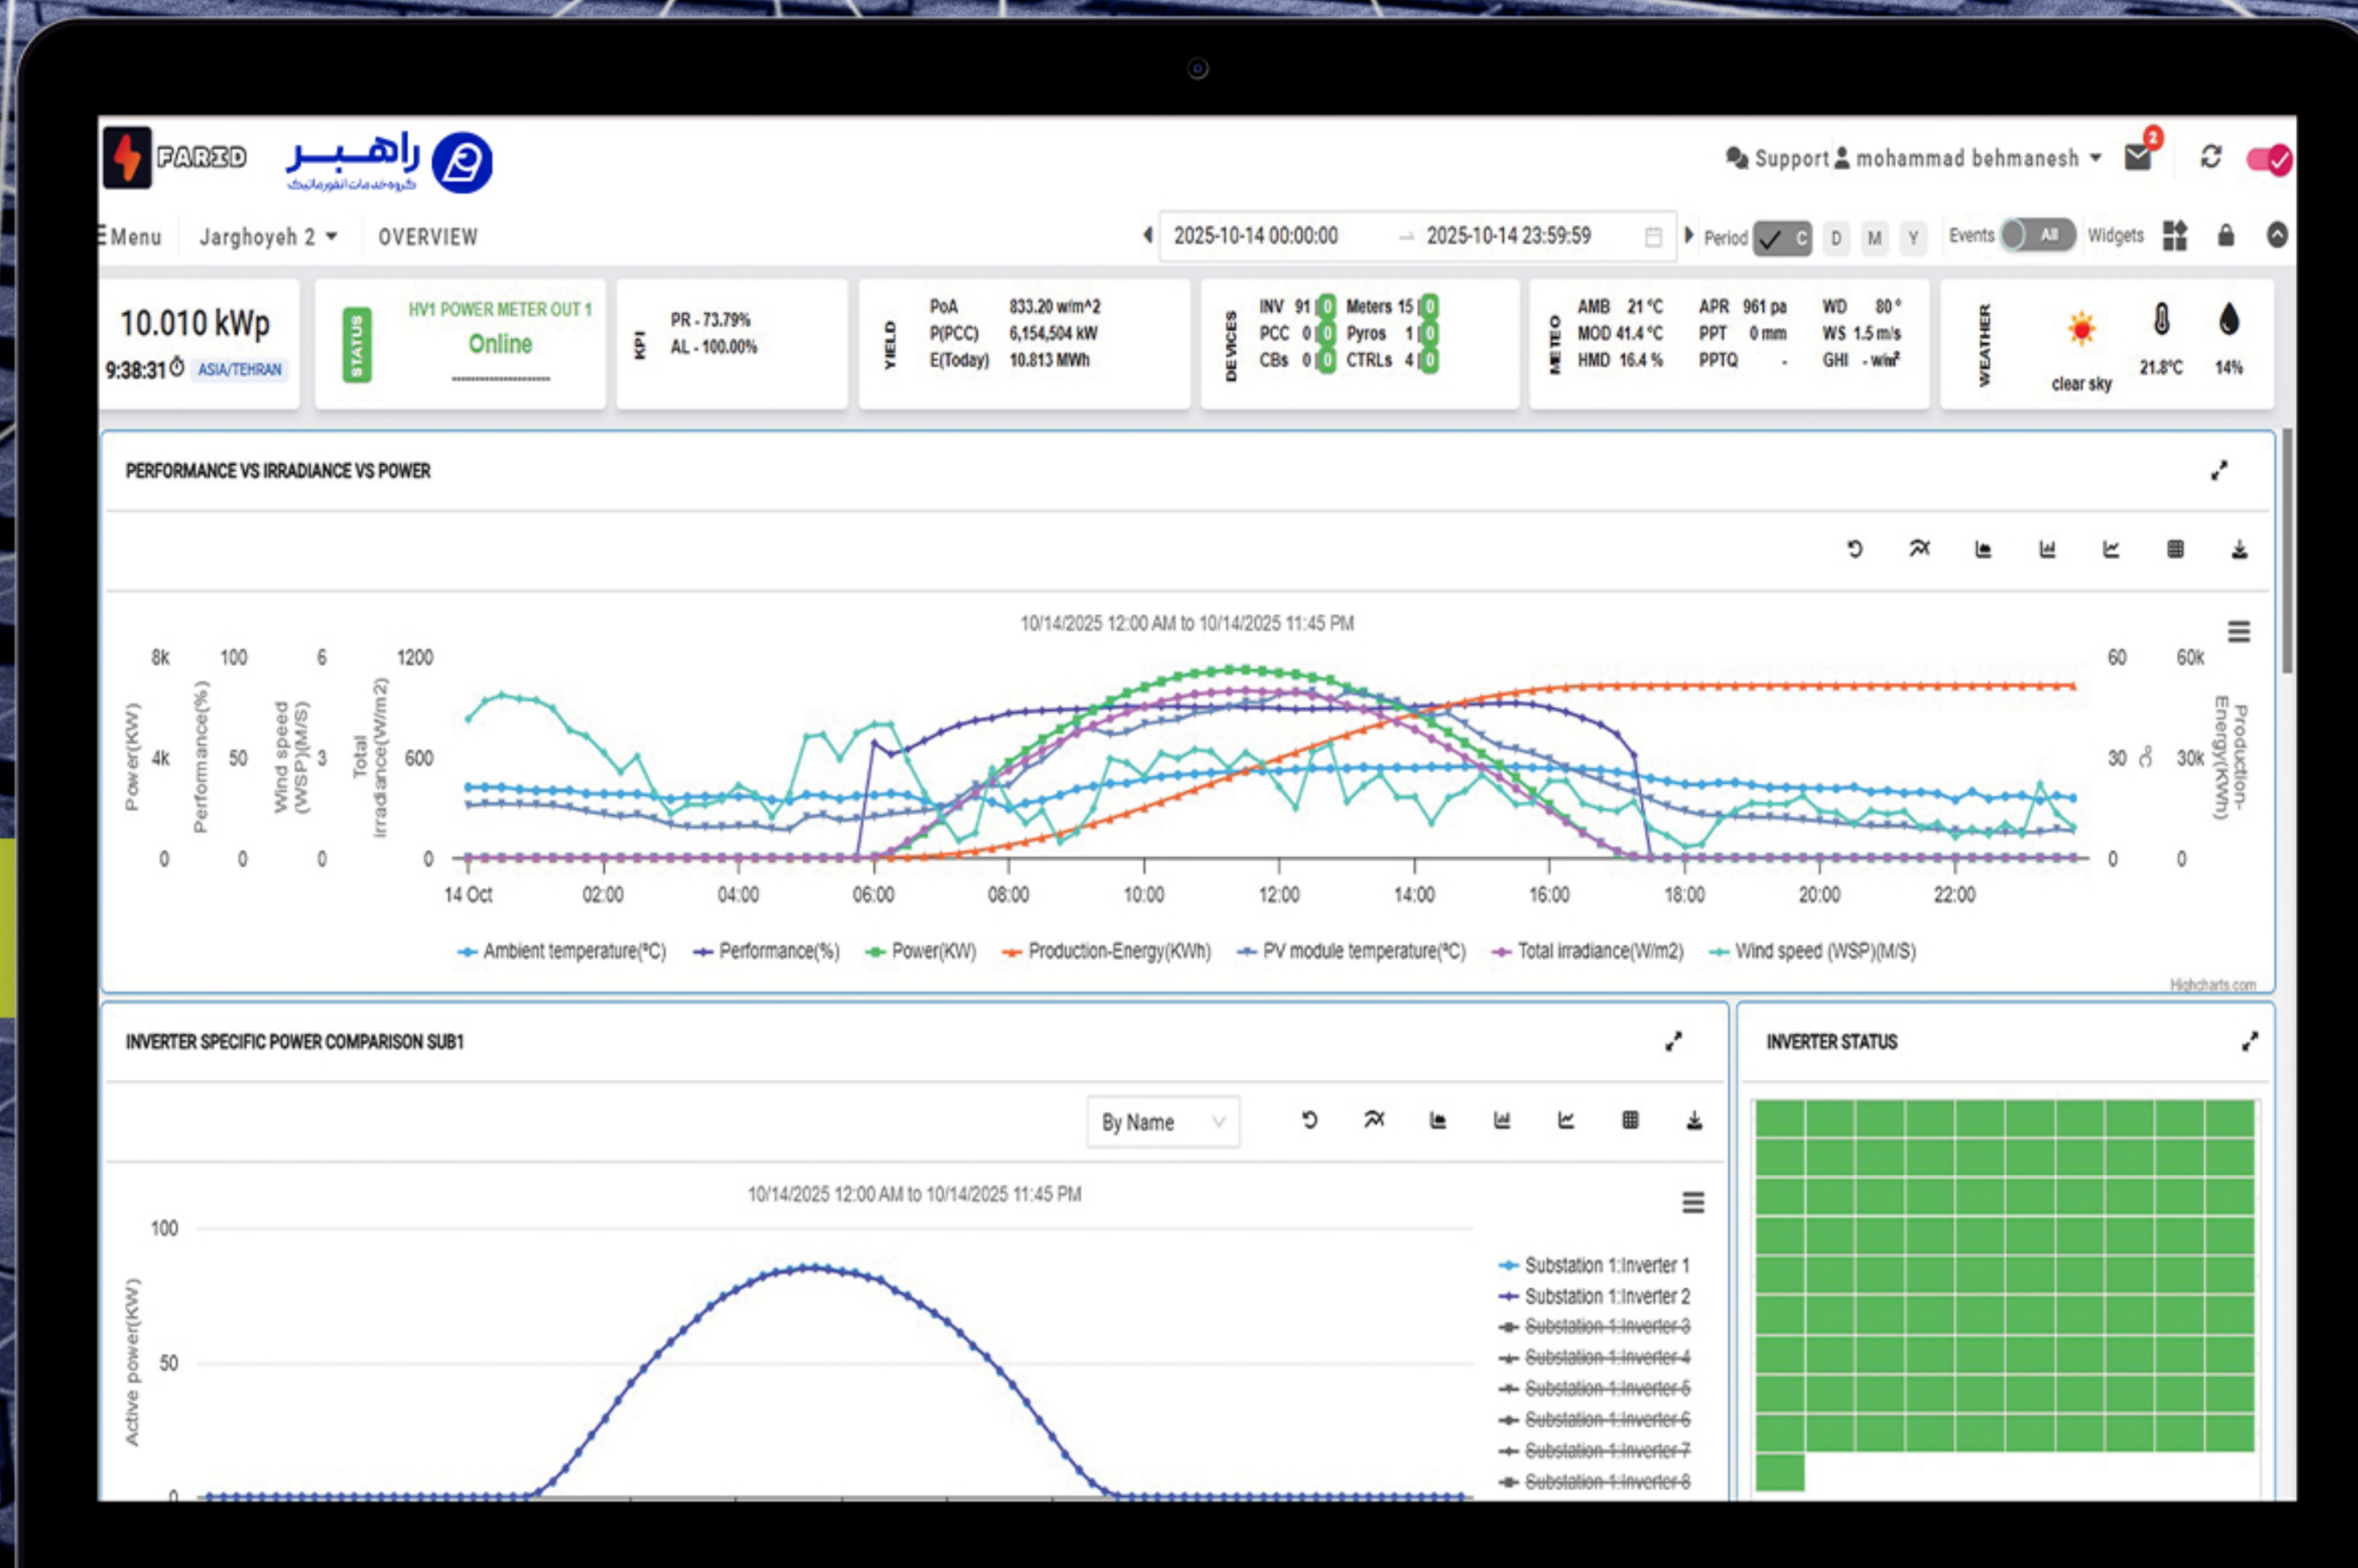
FARID راهبر گروه خدمات انفورماتیک

Support mohammad behmanesh 2

Menu Jarghoyeh 2 OVERVIEW

2025-10-14 00:00:00 → 2025-10-14 23:59:59 Period C D M Y Events All Widgets

10.010 kWp
9:38:31 ASIA/TEHRAN

STATUS HV1 POWER METER OUT 1 Online

KPI PR - 73.79% AL - 100.00%

YIELD PoA 833.20 w/m^2 P(PCC) 6,154,504 kW E(Today) 10.813 MWh

DEVICES INV 91 0 Meters 15 0 PCC 0 0 Pyros 1 0 CBs 0 0 CTRLs 4 0

METEO AMB 21 °C APR 961 pa WD 80 ° MOD 41.4 °C PPT 0 mm WS 1.5 m/s HMD 16.4 % PPTQ - GHI - w/m²

WEATHER clear sky 21.8°C 14%

PERFORMANCE VS IRRADIANCE VS POWER

10/14/2025 12:00 AM to 10/14/2025 11:45 PM

Power(KW) 8k 4k 0
Performance(%) 100 50 0
Wind speed (WSP)(M/S) 6 3 0
Total Irradiance(W/m2) 1200 600 0
°C 60 30 0
Production-Energy(KWh) 60k 30k 0

14 Oct 02:00 04:00 06:00 08:00 10:00 12:00 14:00 16:00 18:00 20:00 22:00

Ambient temperature(°C) Performance(%) Power(KW) Production-Energy(KWh) PV module temperature(°C) Total irradiance(W/m2) Wind speed (WSP)(M/S)

Highcharts.com

INVERTER SPECIFIC POWER COMPARISON SUB1

By Name

10/14/2025 12:00 AM to 10/14/2025 11:45 PM

Active power(KW) 100 50 0

Substation 1:Inverter 1
Substation 1:Inverter 2
Substation 1:Inverter 3
Substation 1:Inverter 4
Substation 1:Inverter 5
Substation 1:Inverter 6
Substation 1:Inverter 7
Substation 1:Inverter 8

INVERTER STATUS